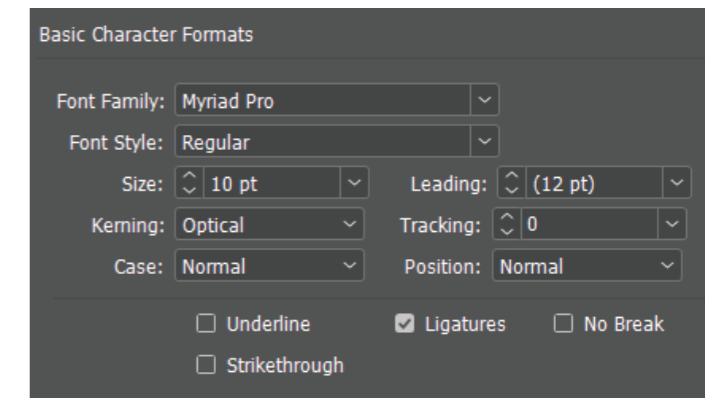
Basic Character Formats

Font Family: Myriad Pro

Font Style: Regular

Size: 10 pt

Leading: (12 pt)

Kerning: Optical

Tracking: 0

Case: Normal

Position: Normal

Underline

Ligatures

No Break

Strikethrough